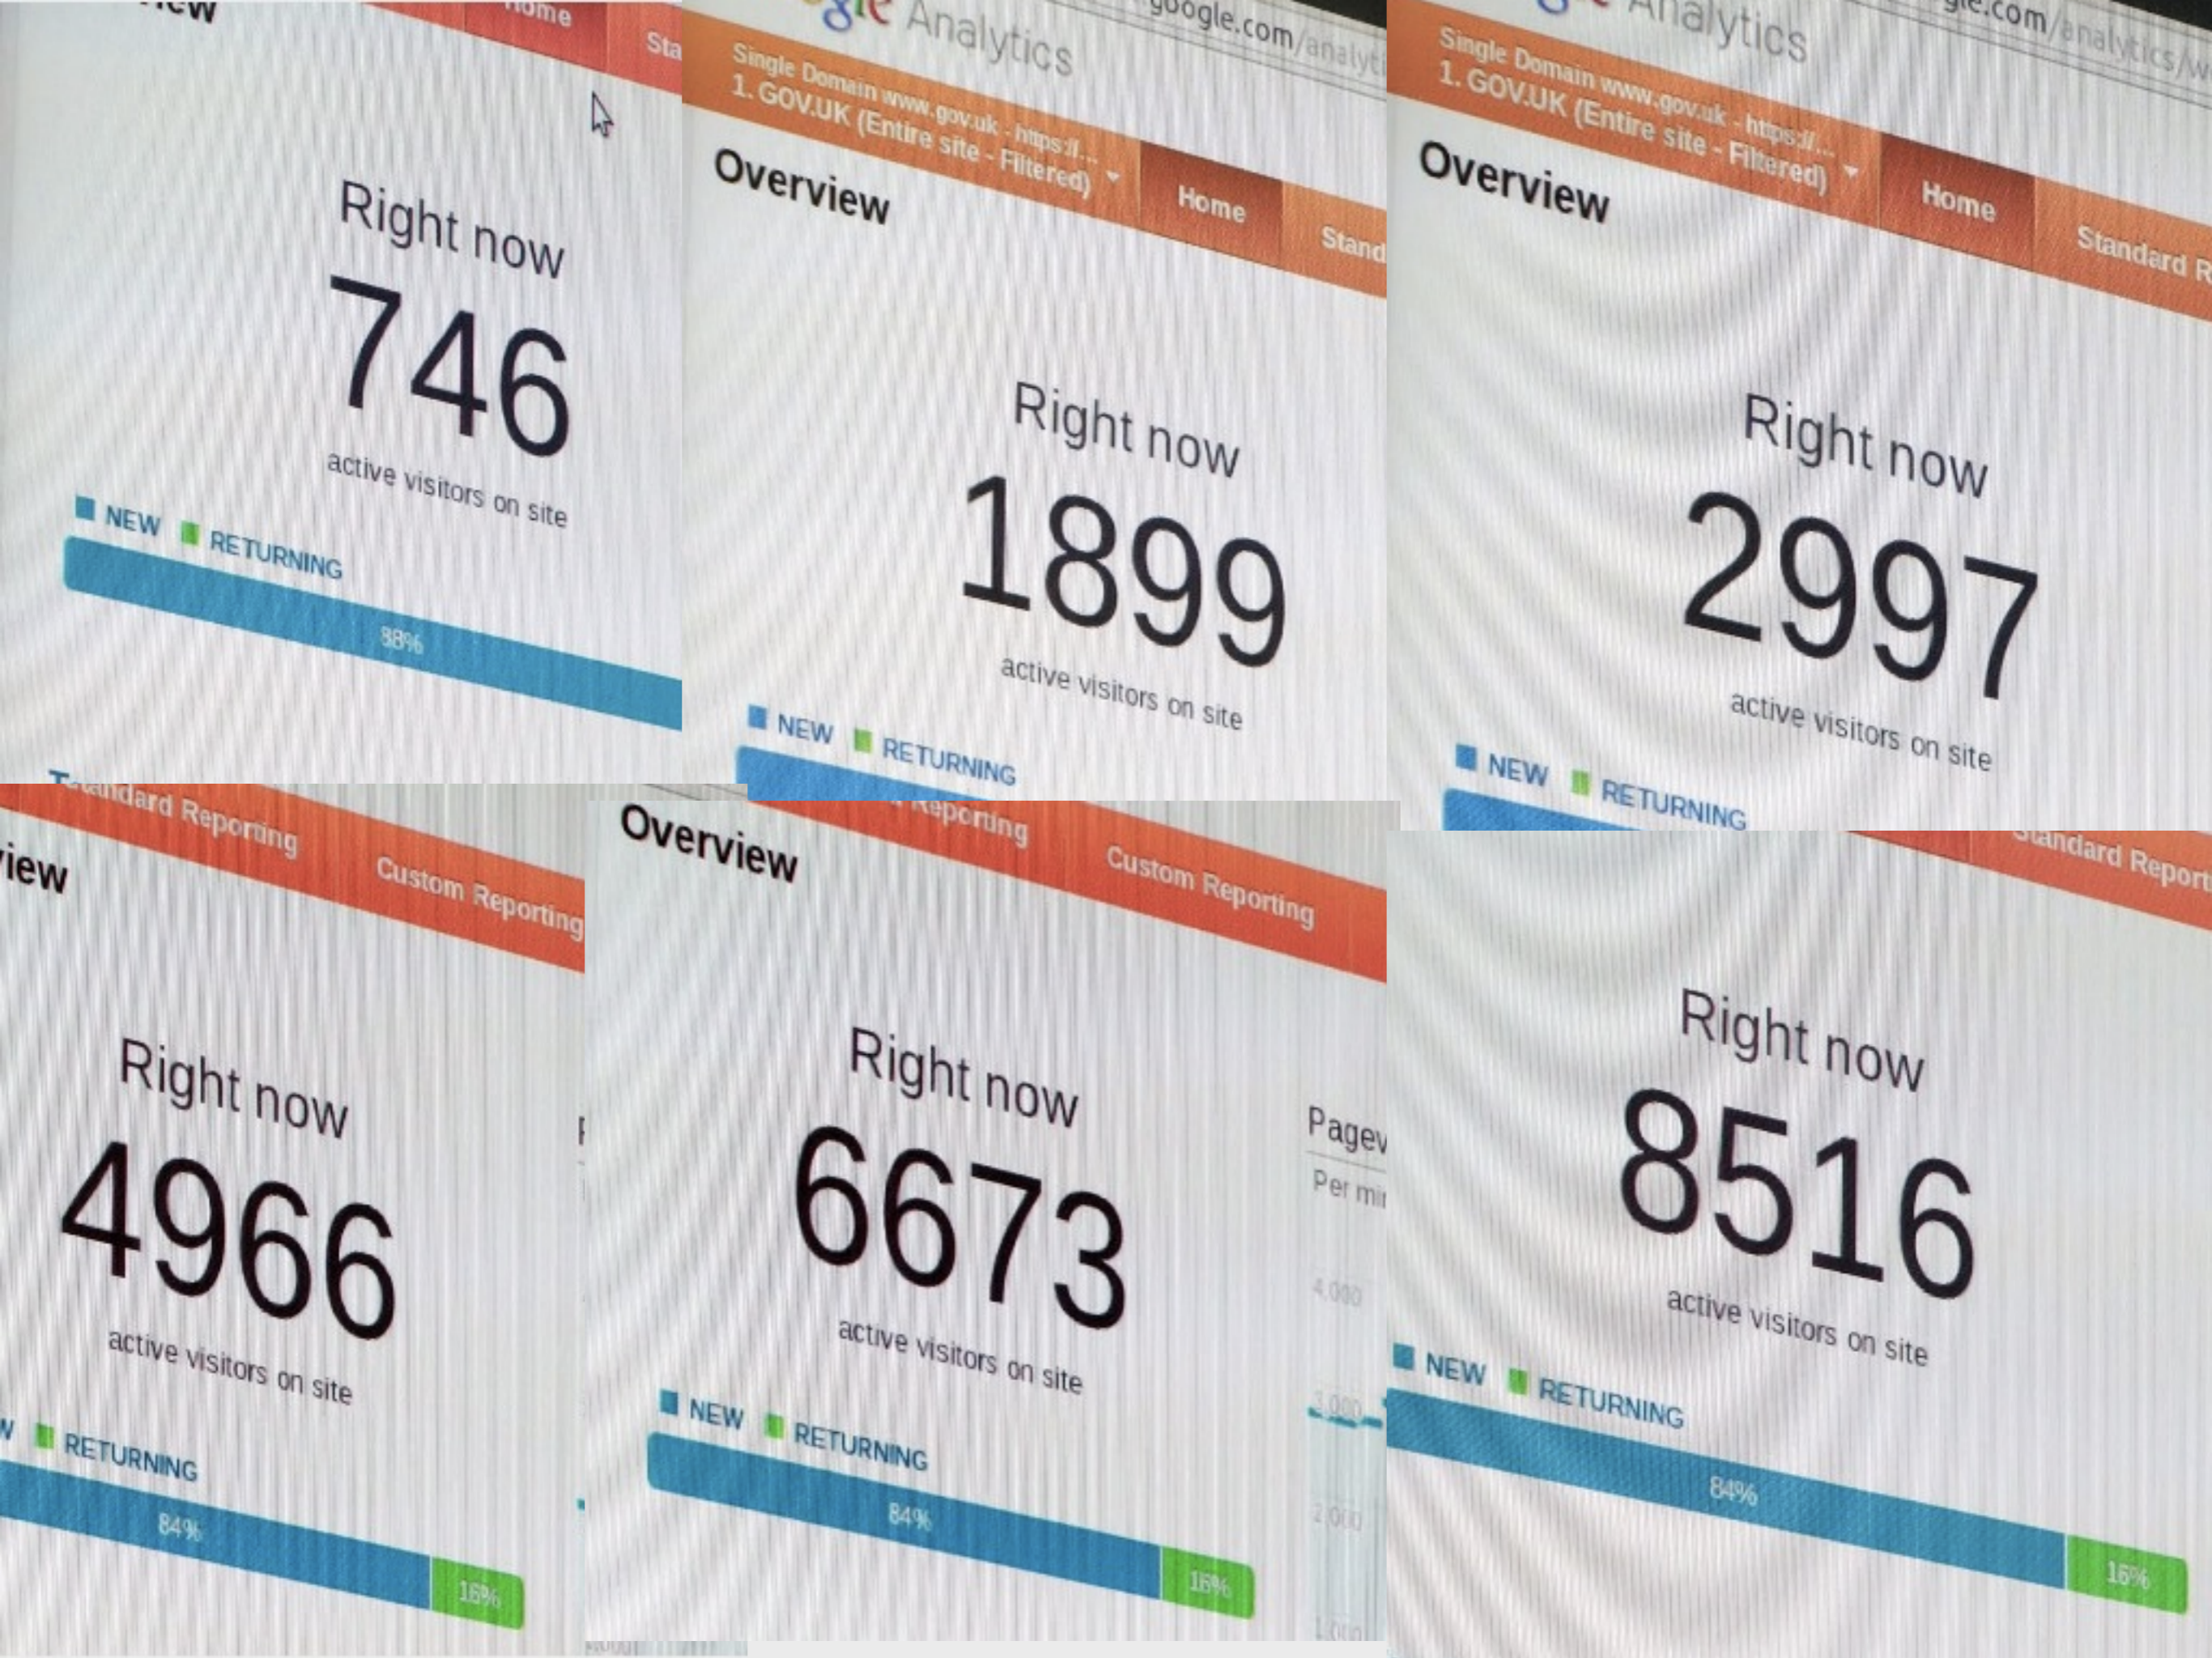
iew
Home
Sta
Right now
746
active visitors on site
NEW RETURNING
88%

gle Analytics
google.com/analyt
Single Domain www.gov.uk - https://...
1. GOV.UK (Entire site - Filtered)
Home
Stand
Overview
Right now
1899
active visitors on site
NEW RETURNING

Analytics
gle.com/analytics/w
Single Domain www.gov.uk - https://...
1. GOV.UK (Entire site - Filtered)
Home
Standard R
Overview
Right now
2997
active visitors on site
NEW RETURNING

Standard Reporting
Custom Reporting
iew
Right now
4966
active visitors on site
RETURNING
84%
16%

Overview
Reporting
Custom Reporting
Right now
6673
active visitors on site
NEW RETURNING
84%
16%
Pagev
Per mi
4,000
3,000
2,000
1,000

Standard Report
Right now
8516
active visitors on site
NEW RETURNING
84%
16%